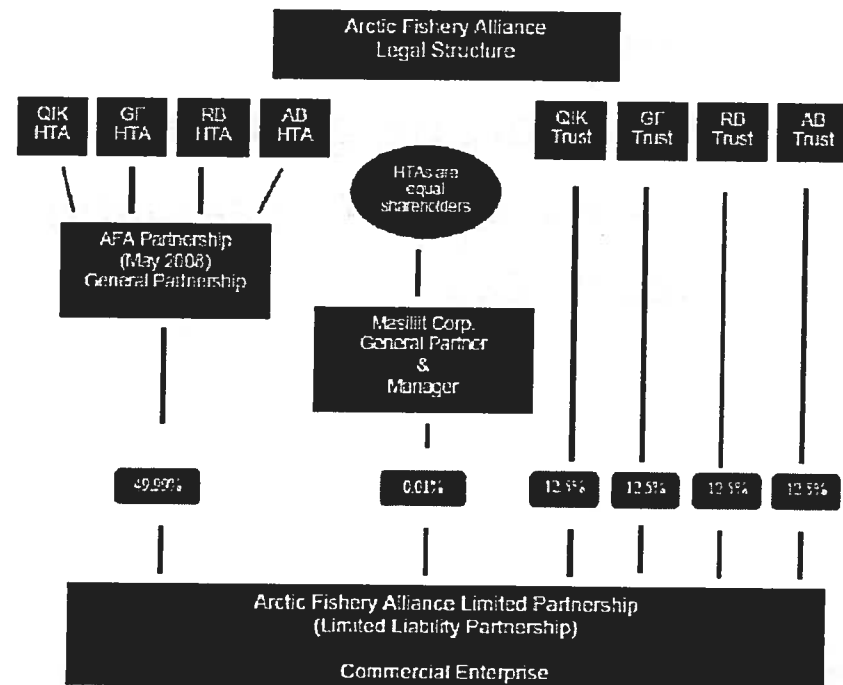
Arctic Fishery Alliance
Legal Structure

QIK HTA

GF HTA

RB HTA

AB HTA

QIK Trust

GF Trust

RB Trust

AB Trust

HTAs are equal shareholders

AFA Partnership
(May 2008)
General Partnership

Masiliit Corp.
General Partner
&
Manager

49.99%

0.01%

12.5%

12.5%

12.5%

12.5%

Arctic Fishery Alliance Limited Partnership
(Limited Liability Partnership)

Commercial Enterprise